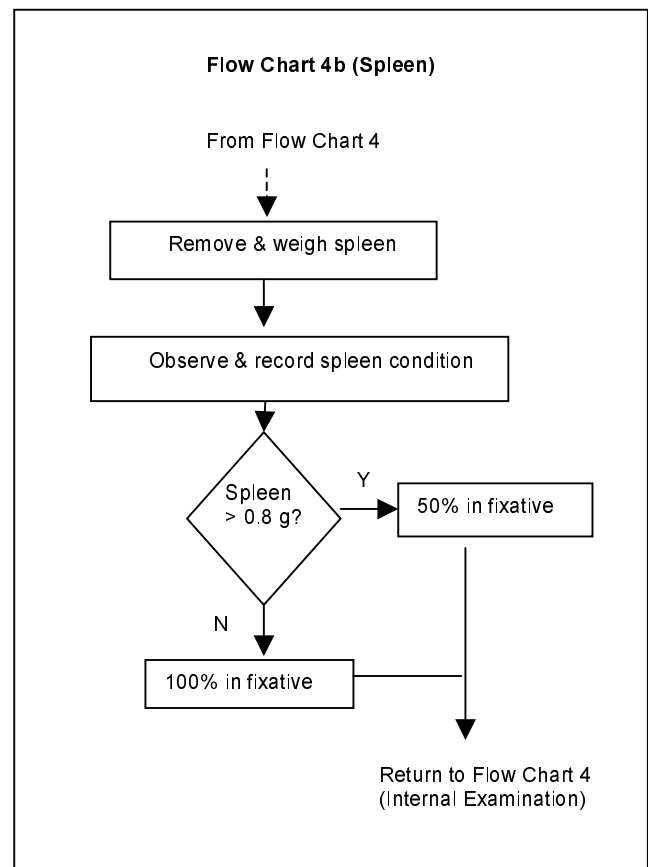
Flow Chart 4b (Spleen)

From Flow Chart 4

Remove & weigh spleen

Observe & record spleen condition

Spleen > 0.8 g?

Y

50% in fixative

N

100% in fixative

Return to Flow Chart 4 (Internal Examination)